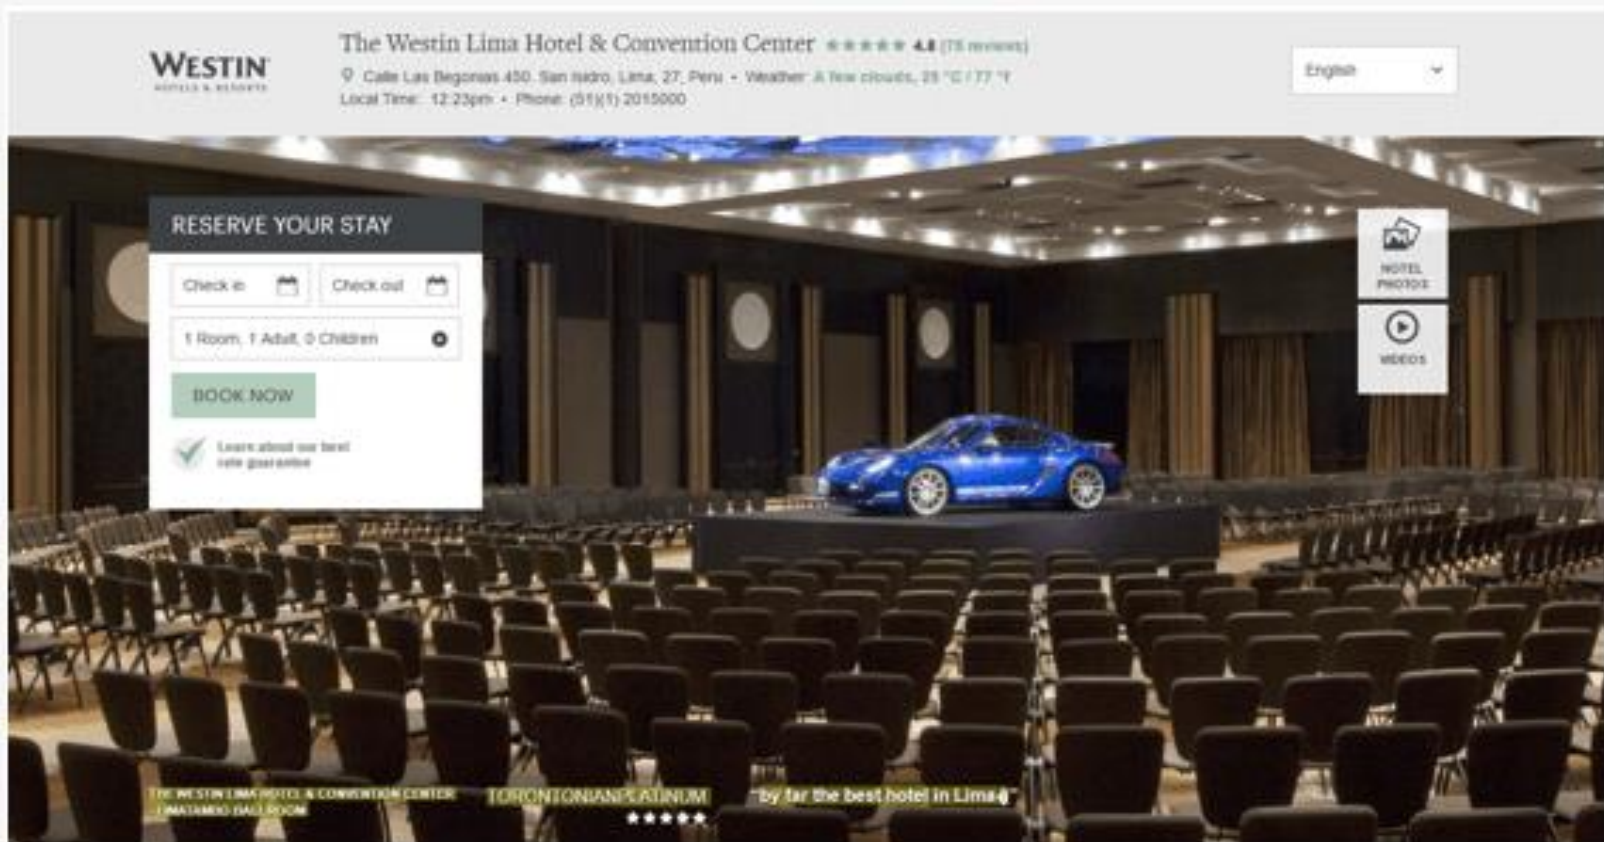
WESTIN
HOTELS & RESORTS

The Westin Lima Hotel & Convention Center ★★★★★ 4.8 (75 reviews)

Calle Las Begonias 450, San Isidro, Lima, 27, Peru • Weather: A few clouds, 25 °C / 77 °F

Local Time: 12:23pm • Phone: (51)(1) 2015000

English

RESERVE YOUR STAY

Check in

Check out

1 Room, 1 Adult, 0 Children

BOOK NOW

Learn about our best rate guarantee

HOTEL PHOTOS

VIDEOS

THE WESTIN LIMA HOTEL & CONVENTION CENTER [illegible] BALLROOM

TORONTONIANPLATINUM

★★★★★

"by far the best hotel in Lima"